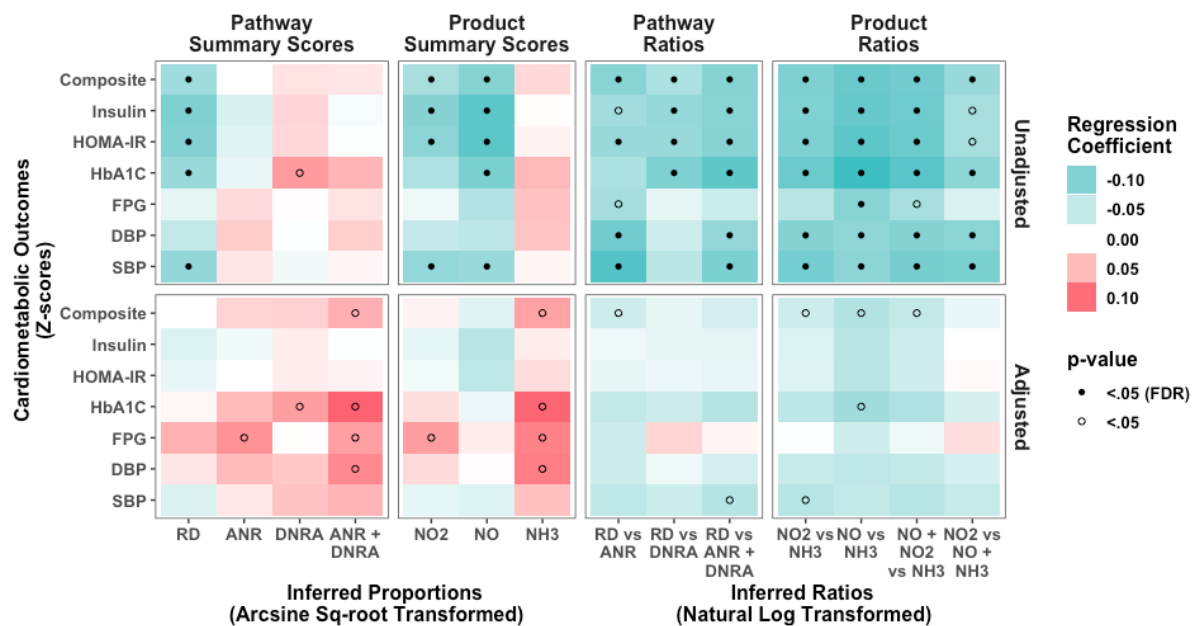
Pathway Summary Scores

Product Summary Scores

Pathway Ratios

Product Ratios

Cardiometabolic Outcomes (Z-scores)

Composite
Insulin
HOMA-IR
HbA1C
FPG
DBP
SBP

Unadjusted

Composite
Insulin
HOMA-IR
HbA1C
FPG
DBP
SBP

Adjusted

RD
ANR
DNRA
ANR + DNRA

NO2
NO
NH3

RD vs ANR
RD vs DNRA
RD vs ANR + DNRA

NO2 vs NH3
NO vs NH3
NO + NO2 vs NH3
NO2 vs NO + NH3

Inferred Proportions (Arcsine Sq-root Transformed)

Inferred Ratios (Natural Log Transformed)

Regression Coefficient
-0.10
-0.05
0.00
0.05
0.10

p-value
<.05 (FDR)
<.05